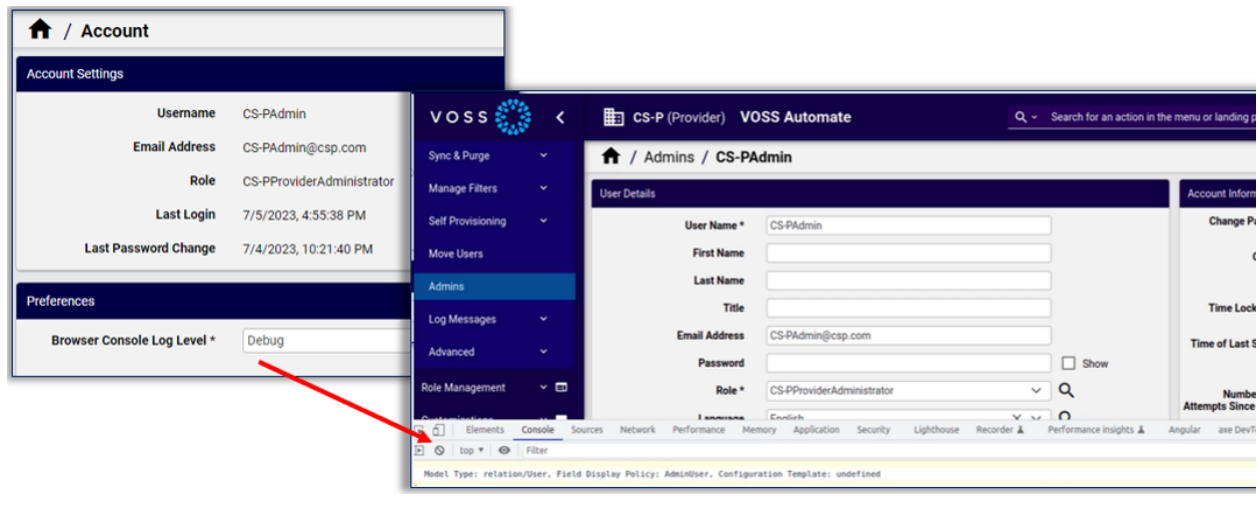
/ Account

Account Settings

Username CS-PAdmin

Email Address CS-PAdmin@csp.com

Role CS-PProviderAdministrator

Last Login 7/5/2023, 4:55:38 PM

Last Password Change 7/4/2023, 10:21:40 PM

Preferences

Browser Console Log Level * Debug

VOSS

CS-P (Provider) VOSS Automate

Search for an action in the menu or landing p

Sync & Purge

Manage Filters

Self Provisioning

Move Users

Admins

Log Messages

Advanced

Role Management

Customizations

/ Admins / CS-PAdmin

User Details

User Name * CS-PAdmin

First Name

Last Name

Title

Email Address CS-PAdmin@csp.com

Password

Show

Role * CS-PProviderAdministrator

Language English

Account Inform

Change Pa

Time Lock

Time of Last S

Numbe

Attempts Since

Elements Console Sources Network Performance Memory Application Security Lighthouse Recorder Performance insights Angular axe DevT

top Filter

Model Type: relation/User, Field Display Policy: AdminUser, Configuration Template: undefined